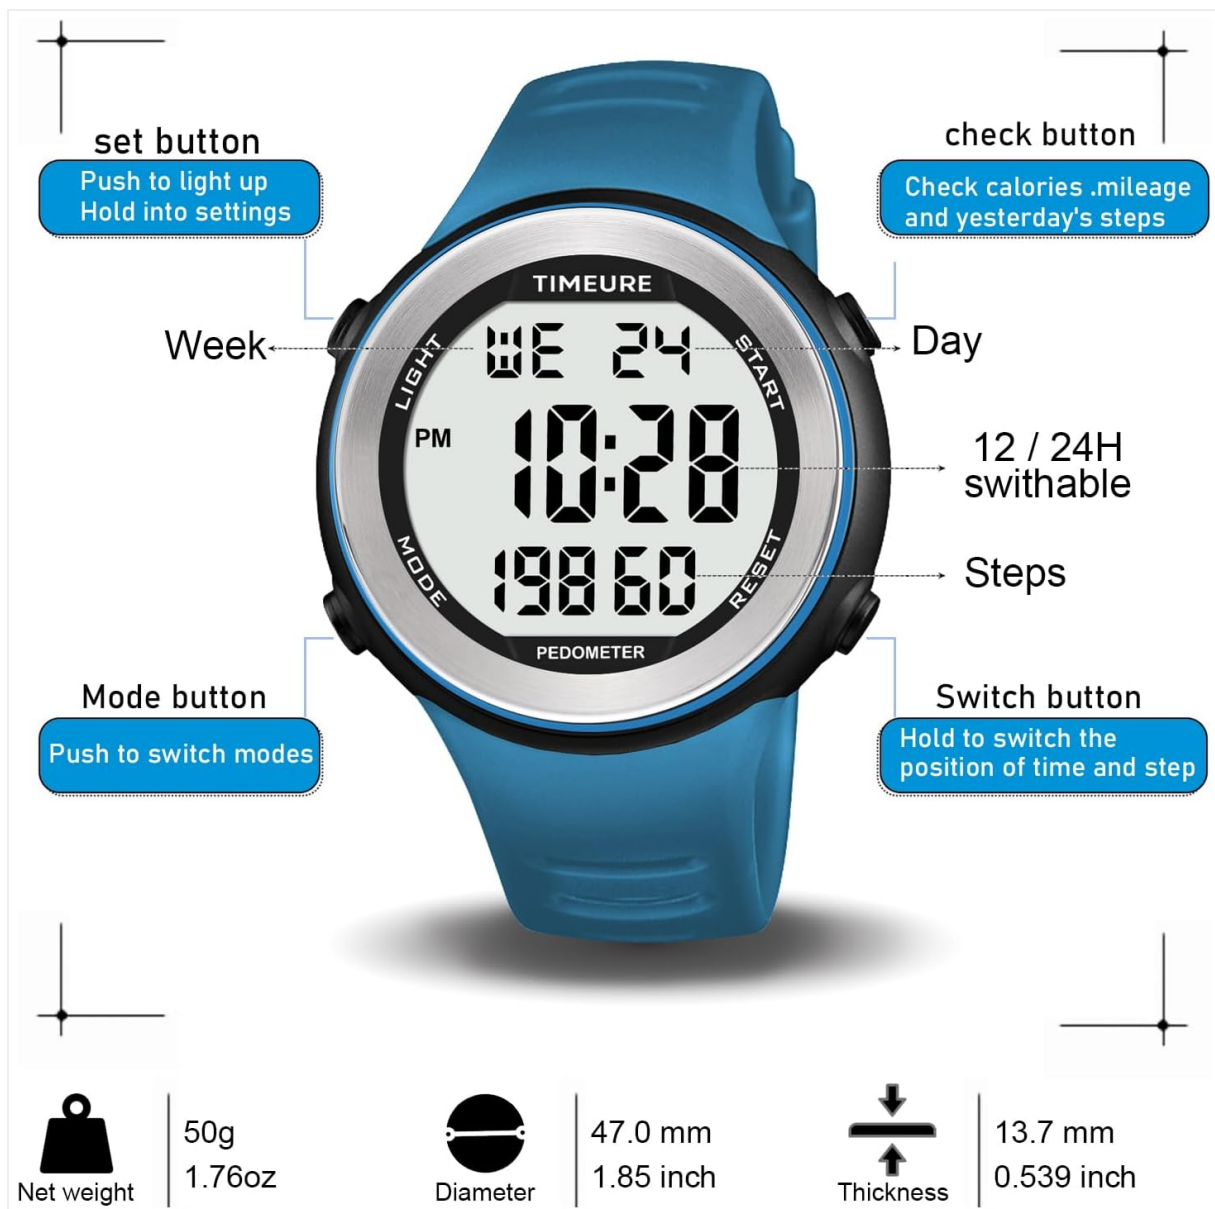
set button

Push to light up
Hold into settings

check button

Check calories .mileage and yesterday's steps

TIMEURE

Week

WE 24

Day

LIGHT

START

PM

10:28

12 / 24H swithable

MODE

19860

RESET

Steps

PEDOMETER

Mode button

Push to switch modes

Switch button

Hold to switch the position of time and step

Net weight

50g
1.76oz

Diameter

47.0 mm
1.85 inch

Thickness

13.7 mm
0.539 inch